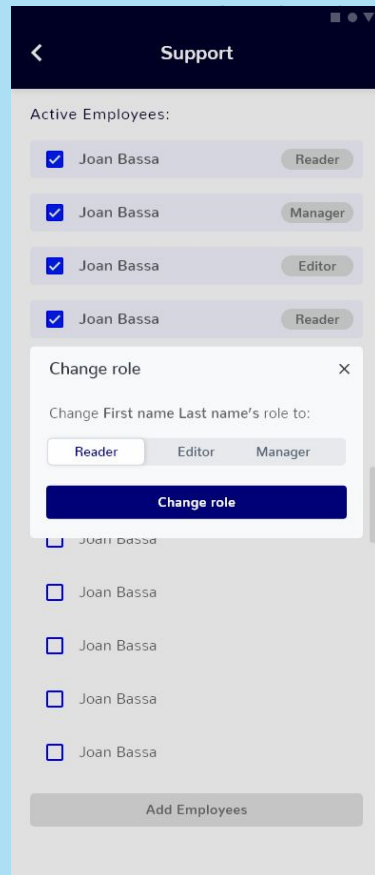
Support

Active Employees:

Joan Bassa Reader

Joan Bassa Manager

Joan Bassa Editor

Joan Bassa Reader

Change role ×

Change First name Last name's role to:

Reader Editor Manager

Change role

Joan Bassa

Joan Bassa

Joan Bassa

Joan Bassa

Joan Bassa

Add Employees